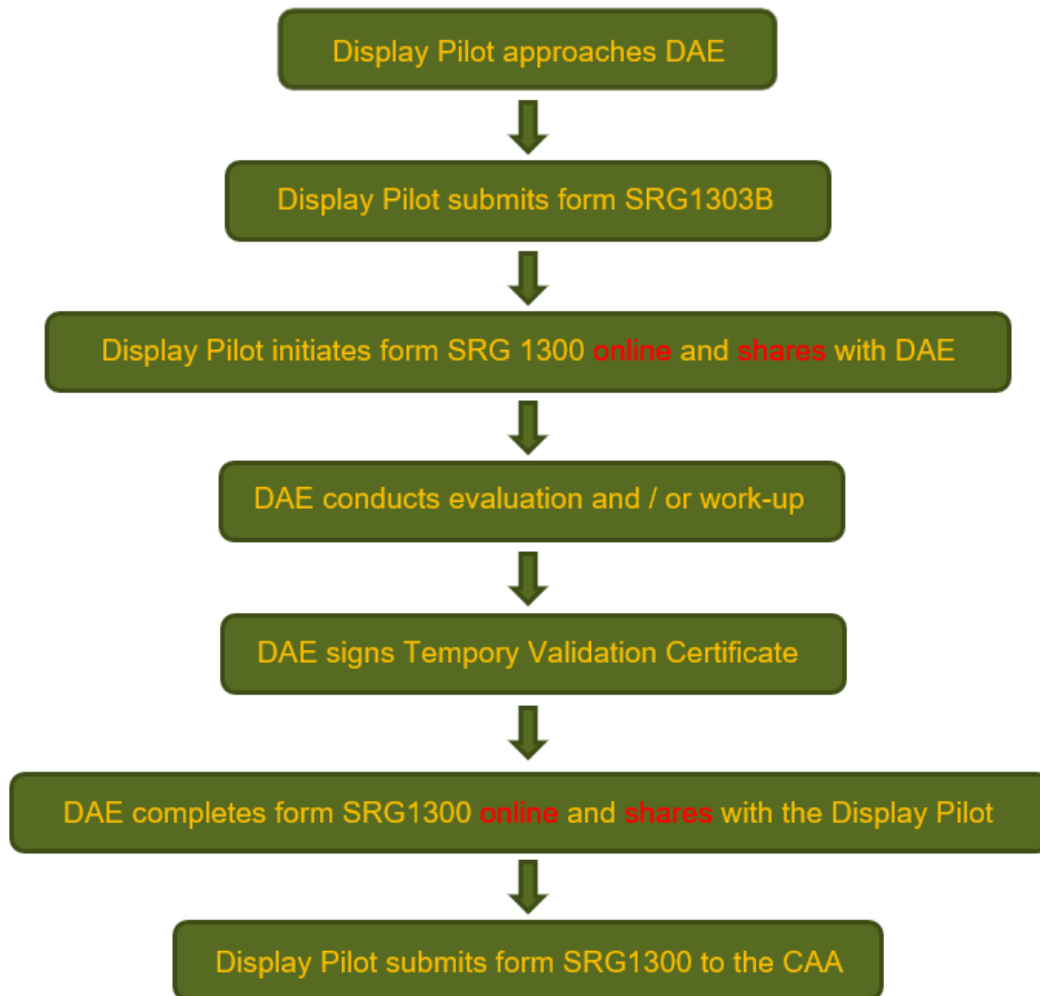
Display Pilot approaches DAE

Display Pilot submits form SRG1303B

Display Pilot initiates form SRG 1300 online and shares with DAE

DAE conducts evaluation and / or work-up

DAE signs Tempory Validation Certificate

DAE completes form SRG1300 online and shares with the Display Pilot

Display Pilot submits form SRG1300 to the CAA